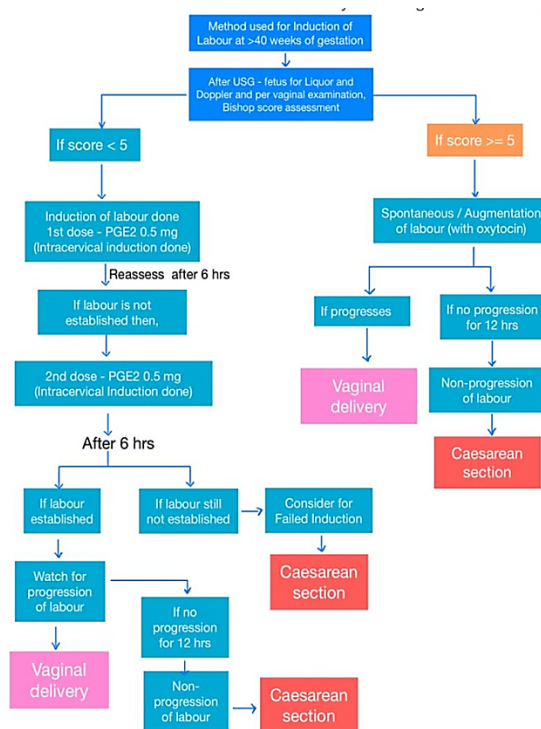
Method used for Induction of Labour at >40 weeks of gestation

After USG - fetus for Liquor and Doppler and per vaginal examination, Bishop score assessment

If score < 5

If score >= 5

Induction of labour done 1st dose - PGE2 0.5 mg (Intracervical induction done)

Reassess after 6 hrs

If labour is not established then,

2nd dose - PGE2 0.5 mg (Intracervical Induction done)

After 6 hrs

If labour established

If labour still not established

Consider for Failed Induction

Caesarean section

Watch for progression of labour

If no progression for 12 hrs

Non-progression of labour

Caesarean section

Vaginal delivery

Spontaneous / Augmentation of labour (with oxytocin)

If progresses

If no progression for 12 hrs

Vaginal delivery

Non-progression of labour

Caesarean section